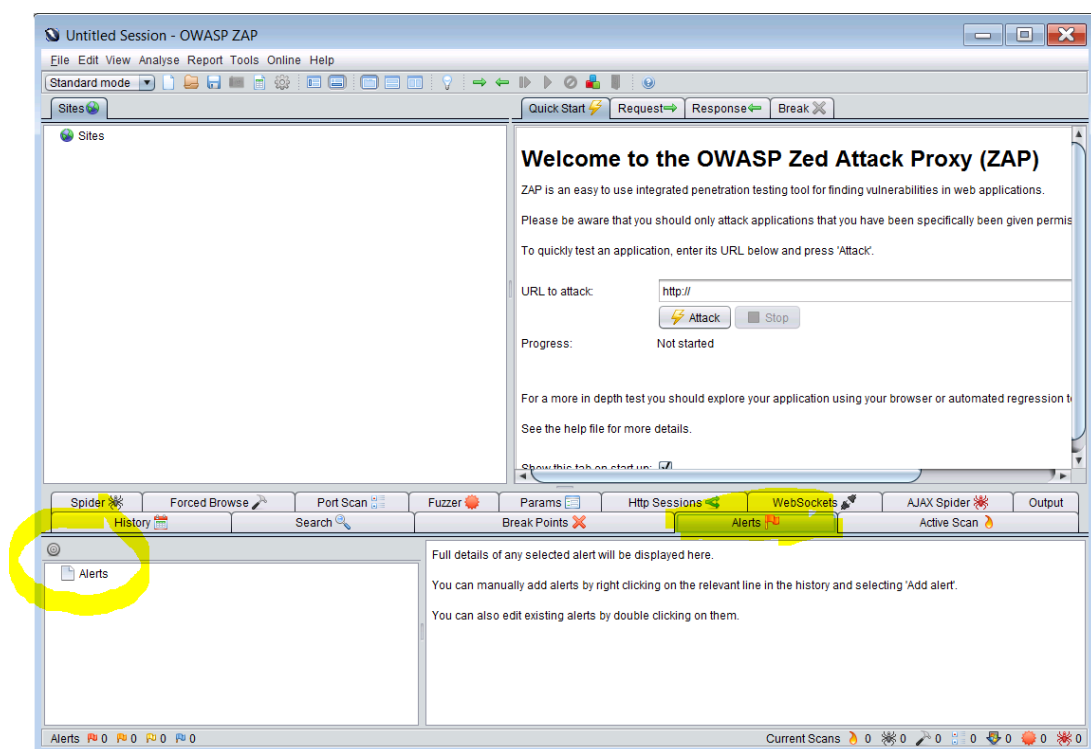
Untitled Session - OWASP ZAP

File Edit View Analyse Report Tools Online Help

Standard mode

Sites

Sites

Quick Start Request Response Break

Welcome to the OWASP Zed Attack Proxy (ZAP)

ZAP is an easy to use integrated penetration testing tool for finding vulnerabilities in web applications.

Please be aware that you should only attack applications that you have been specifically been given permis

To quickly test an application, enter its URL below and press 'Attack'.

URL to attack: http://

Attack Stop

Progress: Not started

For a more in depth test you should explore your application using your browser or automated regression t

See the help file for more details.

Show this tab on start up:

Spider Forced Browse Port Scan Fuzzer Params Http Sessions WebSockets AJAX Spider Output
History Search Break Points Alerts Active Scan

Alerts

Full details of any selected alert will be displayed here.

You can manually add alerts by right clicking on the relevant line in the history and selecting 'Add alert'.

You can also edit existing alerts by double clicking on them.

Alerts 0 0 0 0

Current Scans 0 0 0 0 0 0 0